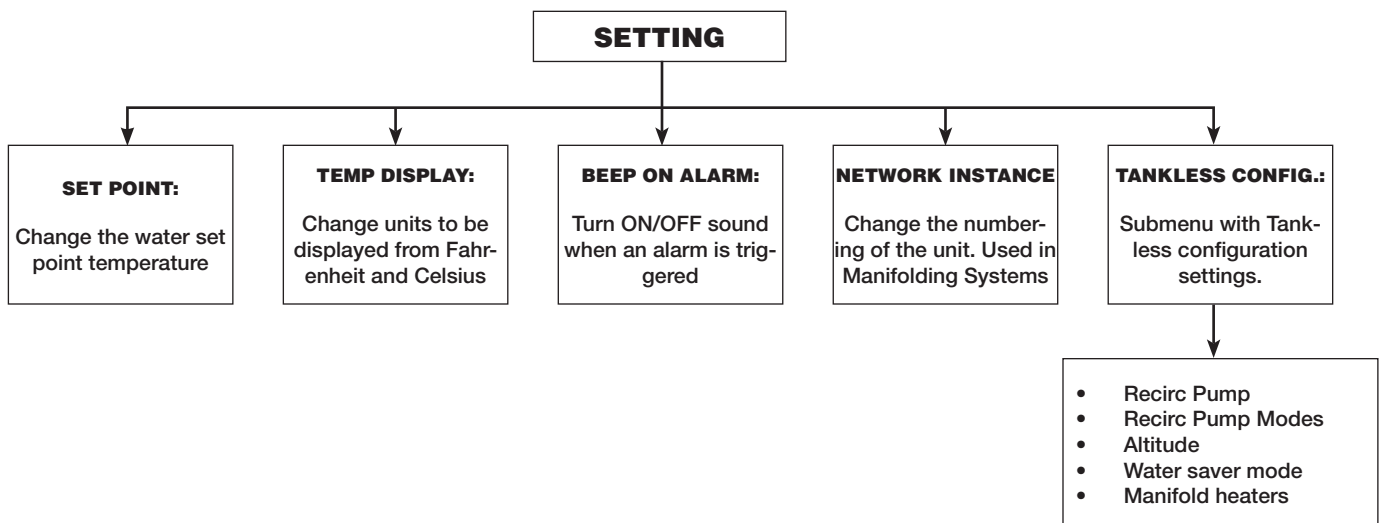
SETTING

SET POINT:

Change the water set point temperature

TEMP DISPLAY:

Change units to be displayed from Fahrenheit and Celsius

BEEP ON ALARM:

Turn ON/OFF sound when an alarm is triggered

NETWORK INSTANCE

Change the numbering of the unit. Used in Manifolding Systems

TANKLESS CONFIG.:

Submenu with Tankless configuration settings.

- Recirc Pump
- Recirc Pump Modes
- Altitude
- Water saver mode
- Manifold heaters